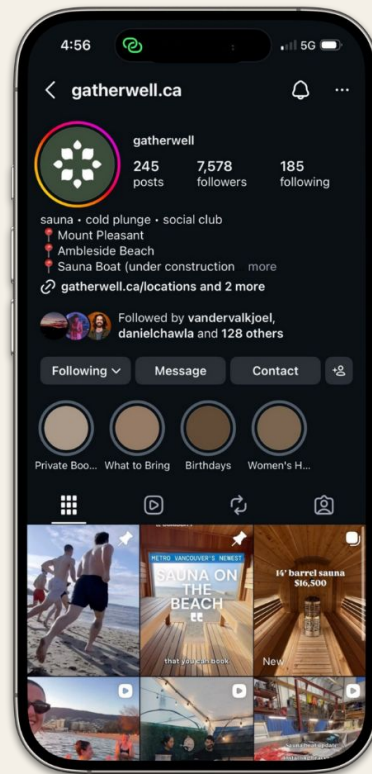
4:56

5G

gatherwell.ca

gatherwell

245 posts

7,578 followers

185 following

sauna • cold plunge • social club
📍 Mount Pleasant
📍 Ambleside Beach
📍 Sauna Boat (under construction more

gatherwell.ca/locations and 2 more

Followed by vandervalkjoel, danielchawla and 128 others

Following

Message

Contact

Private Boo...

What to Bring

Birthdays

Women's H...

METRO VANCOUVER'S NEWEST

SAUNA ON THE BEACH

that you can book

14' barrel sauna $16,500

New

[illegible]